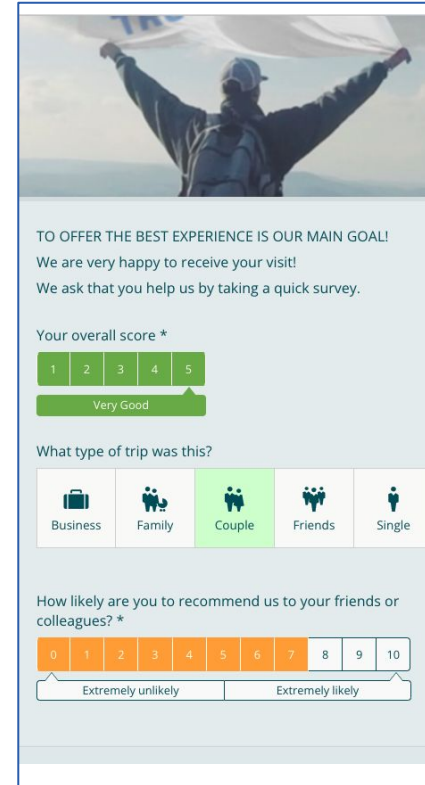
TRU

TO OFFER THE BEST EXPERIENCE IS OUR MAIN GOAL!
We are very happy to receive your visit!
We ask that you help us by taking a quick survey.

Your overall score *

| 1 | 2 | 3 | 4 | 5 |
|---|---|---|---|---|

Very Good

What type of trip was this?

| Business | Family | Couple | Friends | Single |
|---|---|---|---|---|

How likely are you to recommend us to your friends or colleagues? *

| 0 | 1 | 2 | 3 | 4 | 5 | 6 | 7 | 8 | 9 | 10 |
|---|---|---|---|---|---|---|---|---|---|---|

Extremely unlikely
Extremely likely